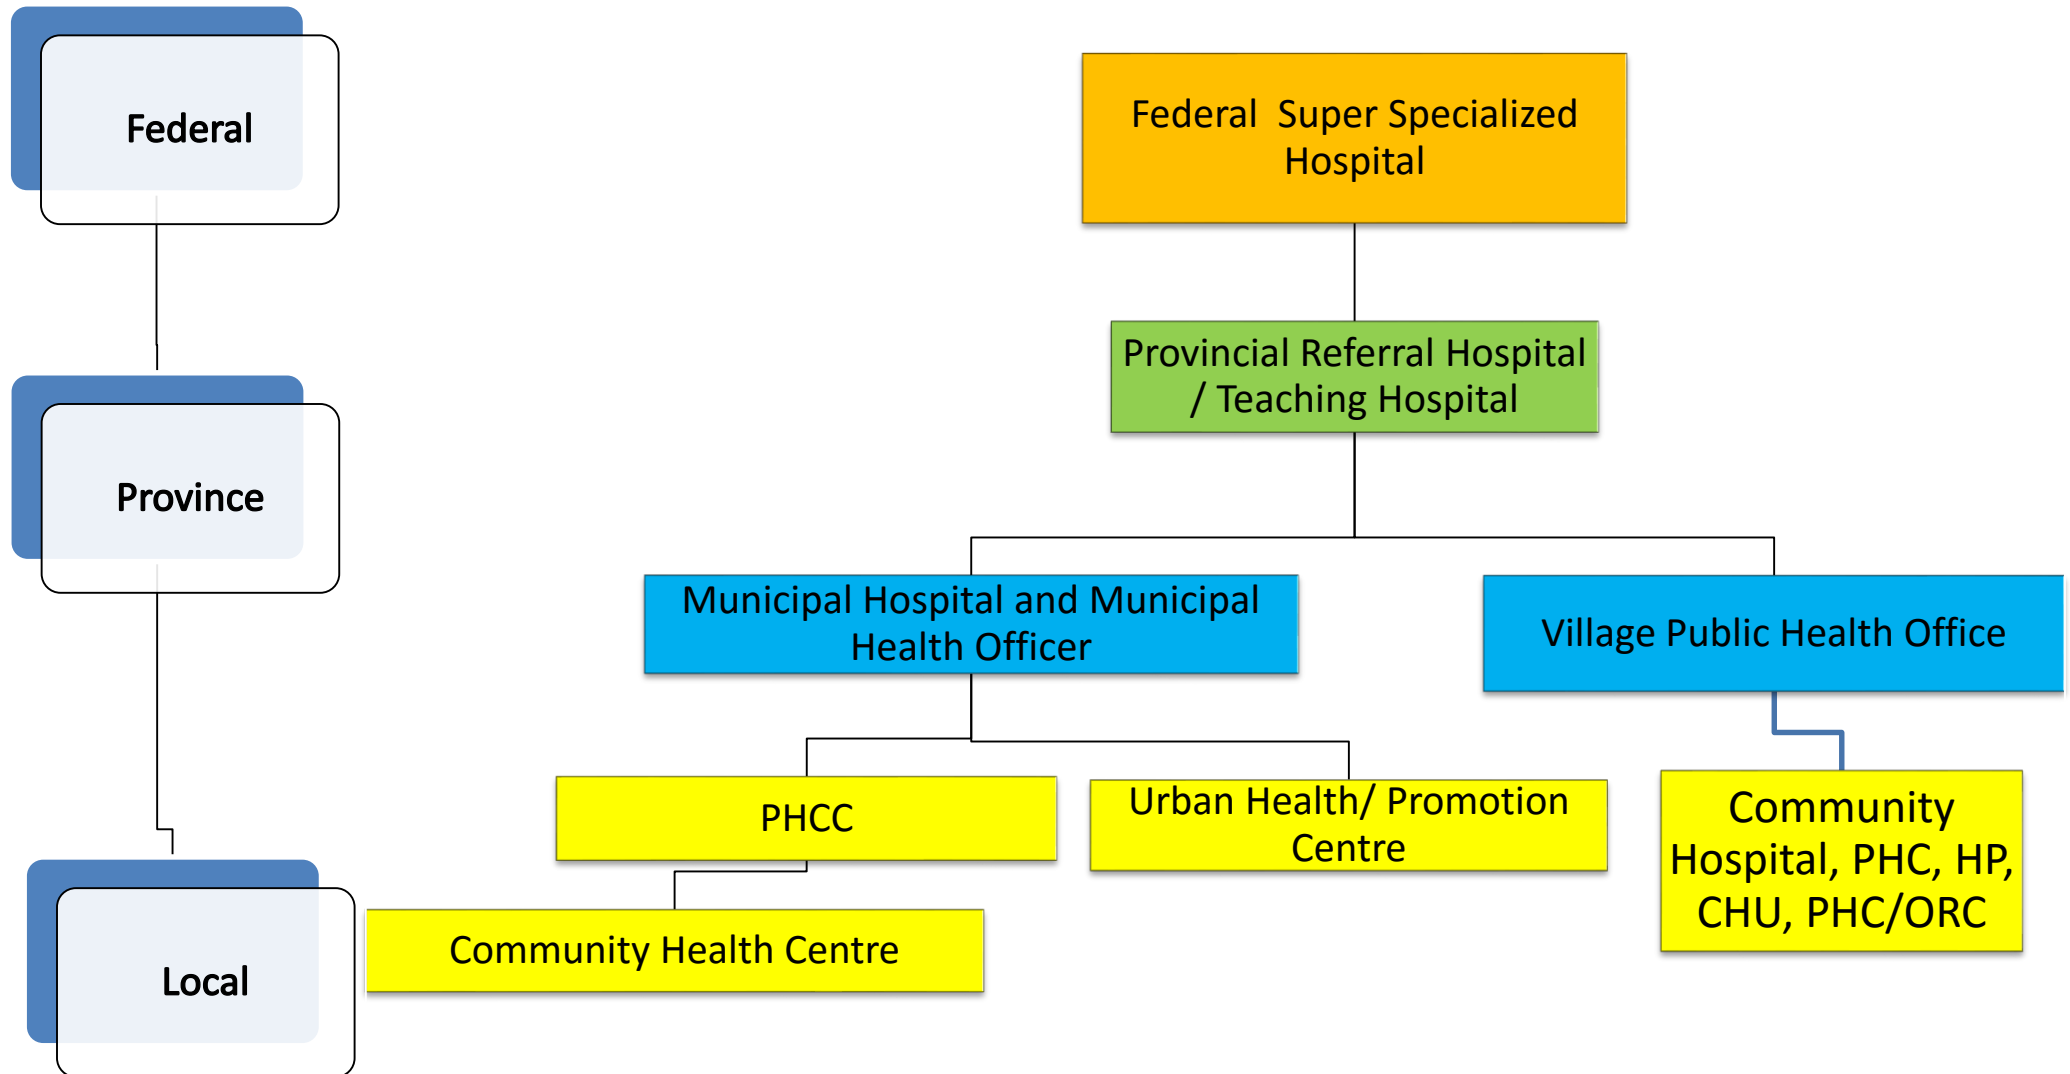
Federal

Province

Local

Federal Super Specialized Hospital

Provincial Referral Hospital / Teaching Hospital

Municipal Hospital and Municipal Health Officer

Village Public Health Office

PHCC

Urban Health/ Promotion Centre

Community Hospital, PHC, HP, CHU, PHC/ORC

Community Health Centre